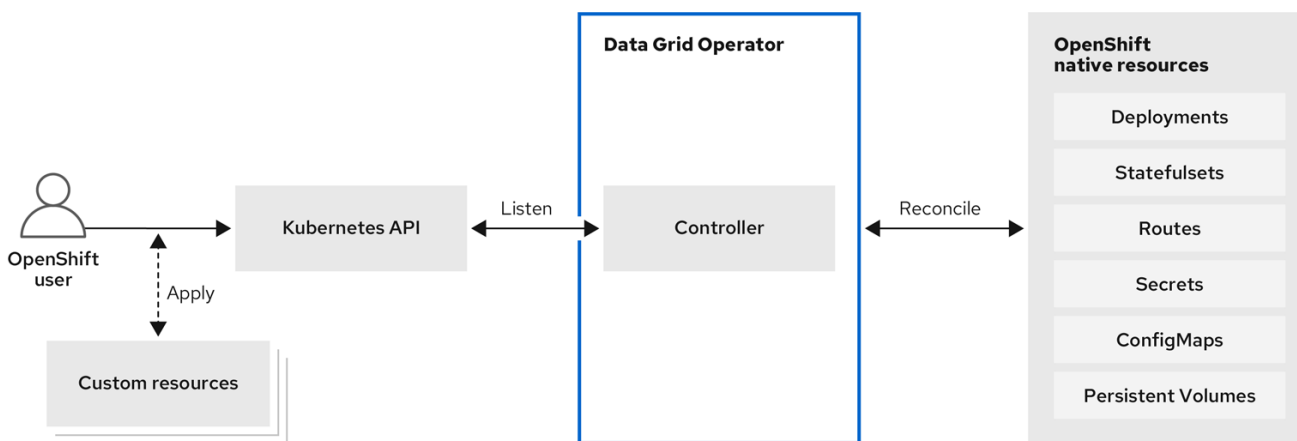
OpenShift user

Apply

Custom resources

Kubernetes API

Listen

Data Grid Operator

Controller

Reconcile

OpenShift native resources

Deployments

Statefulsets

Routes

Secrets

ConfigMaps

Persistent Volumes